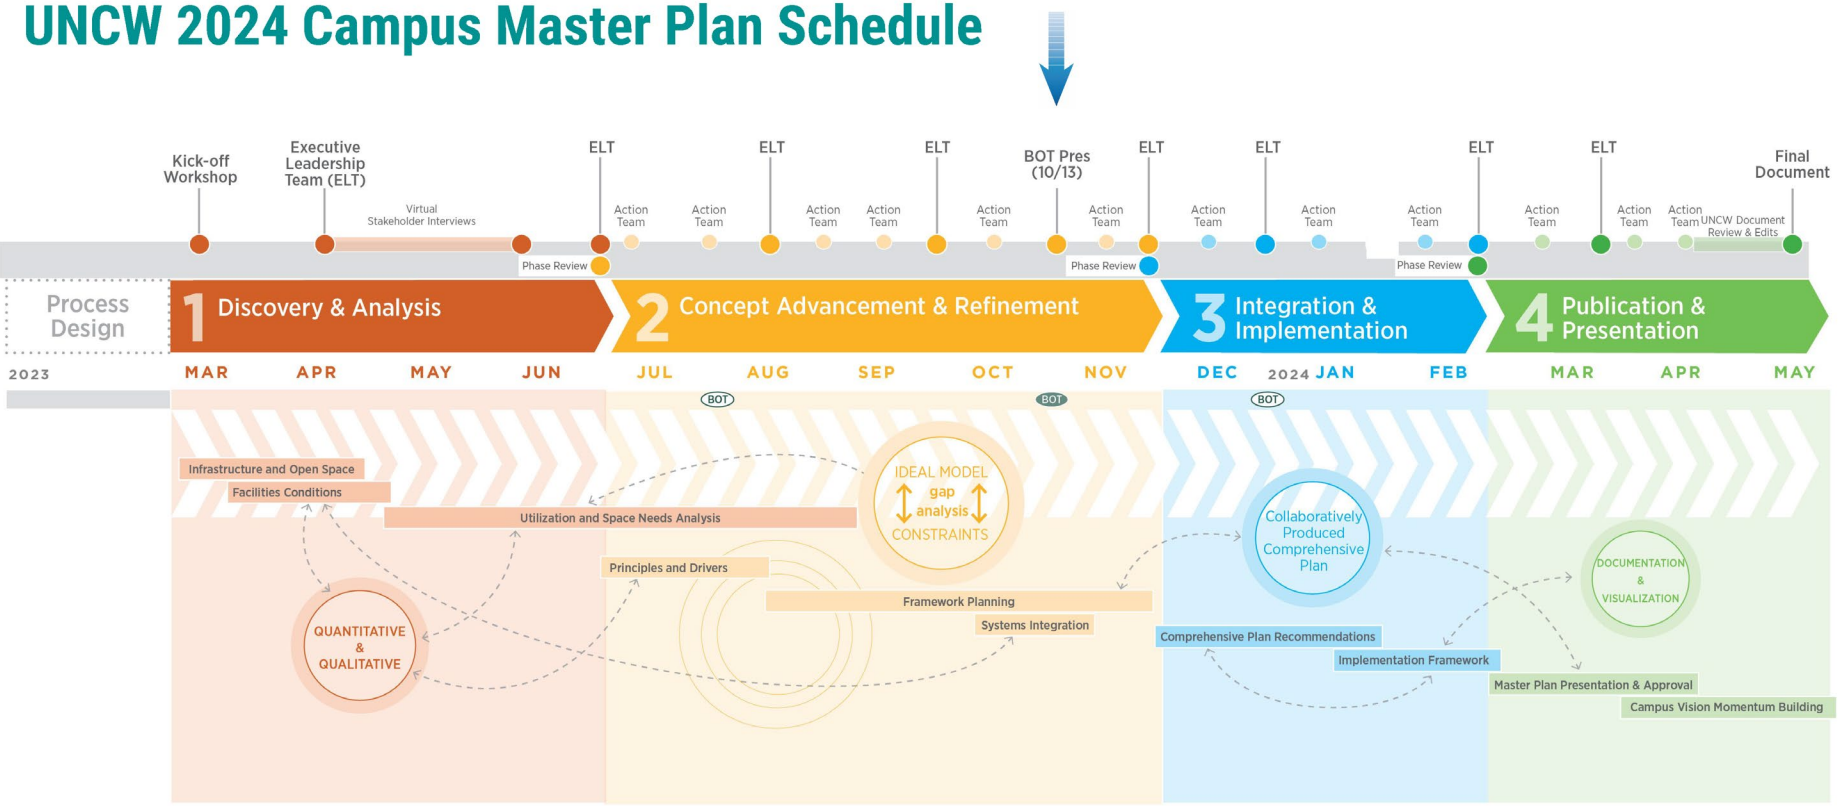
UNCW 2024 Campus Master Plan Schedule

Kick-off Workshop

Executive Leadership Team (ELT)

Virtual Stakeholder Interviews

ELT

Action Team

Action Team

ELT

Action Team

Action Team

ELT

Action Team

BOT Pres (10/13)

Action Team

ELT

Action Team

ELT

Action Team

Action Team

ELT

Action Team

ELT

Action Team

Action Team

UNCW Document Review & Edits

Final Document

Phase Review

Phase Review

Phase Review

Process Design

1 Discovery & Analysis

2 Concept Advancement & Refinement

3 Integration & Implementation

4 Publication & Presentation

2023

MAR APR MAY JUN JUL AUG SEP OCT NOV DEC 2024 JAN FEB MAR APR MAY

BOT

BOT

BOT

Infrastructure and Open Space

Facilities Conditions

Utilization and Space Needs Analysis

IDEAL MODEL gap analysis CONSTRAINTS

Collaboratively Produced Comprehensive Plan

QUANTITATIVE & QUALITATIVE

Principles and Drivers

Framework Planning

Systems Integration

DOCUMENTATION & VISUALIZATION

Comprehensive Plan Recommendations

Implementation Framework

Master Plan Presentation & Approval

Campus Vision Momentum Building